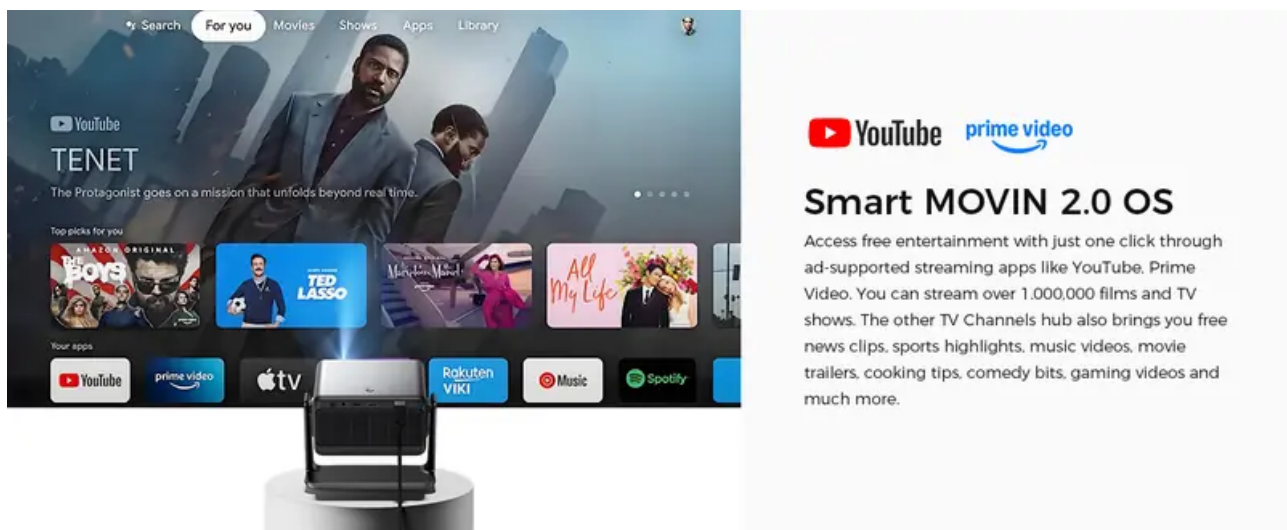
Search For you Movies Shows Apps Library

YouTube
TENET
The Protagonist goes on a mission that unfolds beyond real time.

Top picks for you
AMAZON ORIGINAL
THE BOYS
TED LASSO
Marvelous Mrs. Maisel
All My Life

Your apps
YouTube
prime video
tv
Rakuten VIKI
Music
Spotify

YouTube prime video

Smart MOVIN 2.0 OS

Access free entertainment with just one click through ad-supported streaming apps like YouTube, Prime Video. You can stream over 1.000,000 films and TV shows. The other TV Channels hub also brings you free news clips, sports highlights, music videos, movie trailers, cooking tips, comedy bits, gaming videos and much more.